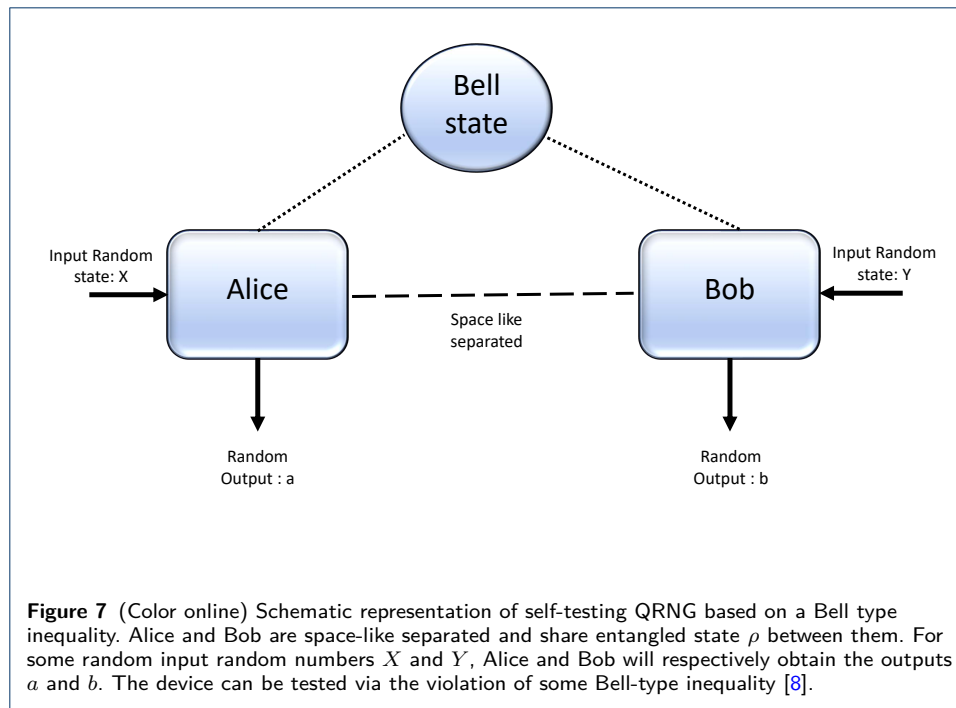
Bell state

Input Random state: X

Alice

Bob

Input Random state: Y

Space like separated

Random Output : a

Random Output : b

**Figure 7** (Color online) Schematic representation of self-testing QRNG based on a Bell type inequality. Alice and Bob are space-like separated and share entangled state $\rho$ between them. For some random input random numbers $X$ and $Y$, Alice and Bob will respectively obtain the outputs $a$ and $b$. The device can be tested via the violation of some Bell-type inequality [8].